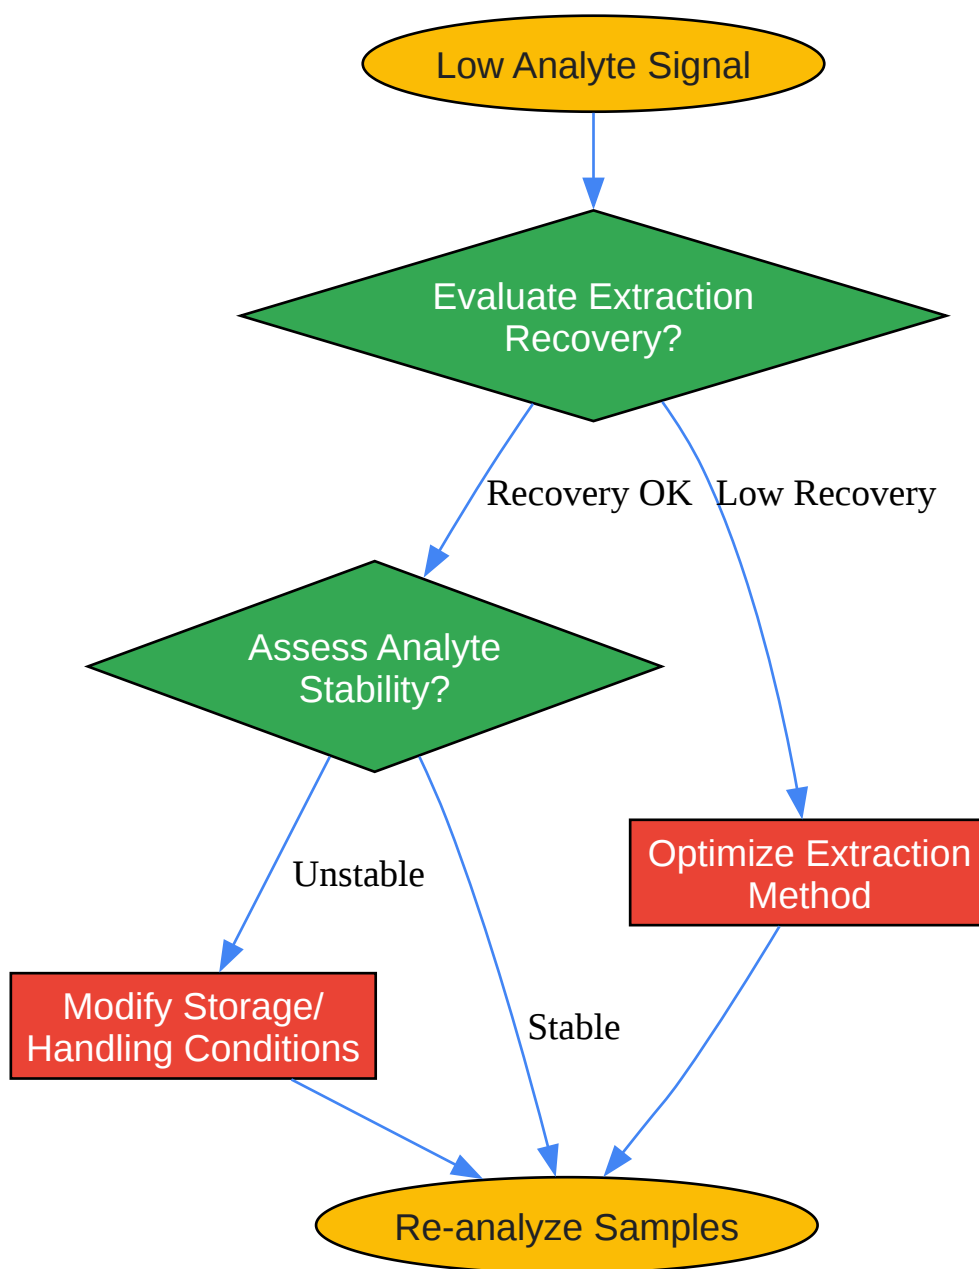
Low Analyte Signal

Evaluate Extraction Recovery?

Recovery OK

Low Recovery

Assess Analyte Stability?

Optimize Extraction Method

Unstable

Stable

Modify Storage/ Handling Conditions

Re-analyze Samples